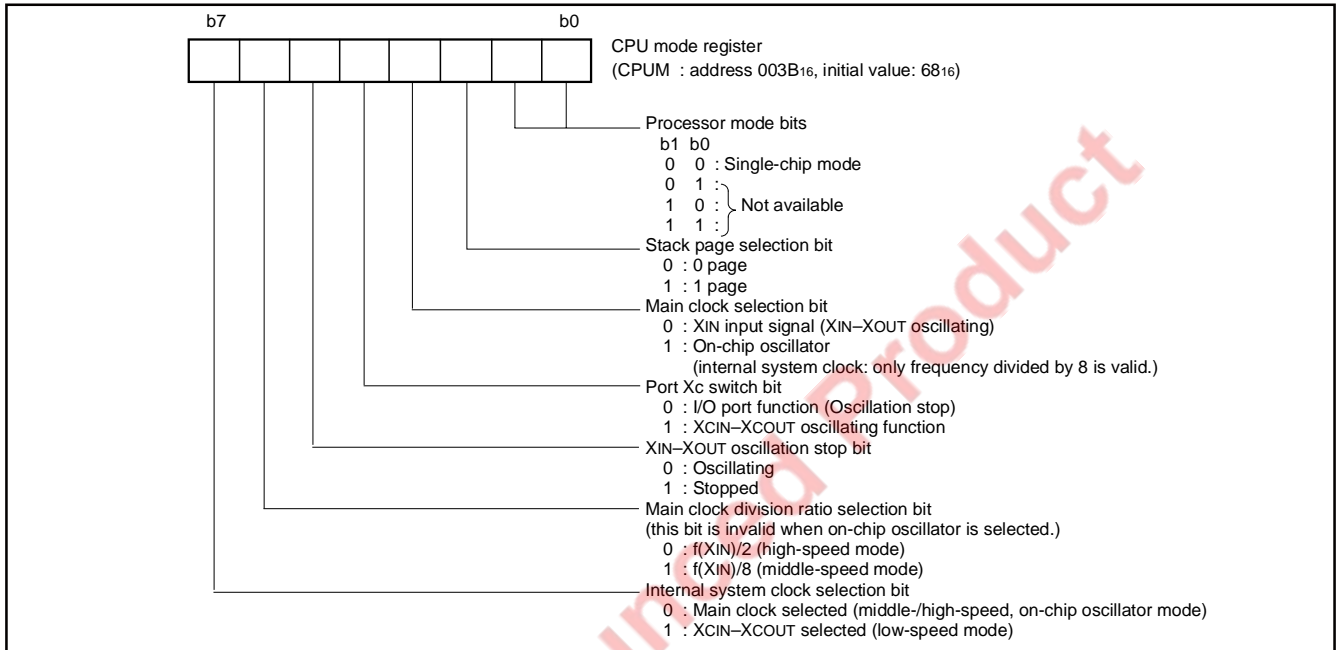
b7 b0

CPU mode register
(CPUM : address 003B$_{16}$, initial value: 68$_{16}$)

Processor mode bits
b1 b0
0 0 : Single-chip mode
0 1 :
1 0 : Not available
1 1 :

Stack page selection bit
0 : 0 page
1 : 1 page

Main clock selection bit
0 : XIN input signal (XIN–XOUT oscillating)
1 : On-chip oscillator
(internal system clock: only frequency divided by 8 is valid.)

Port Xc switch bit
0 : I/O port function (Oscillation stop)
1 : XCIN–XCOUT oscillating function

XIN–XOUT oscillation stop bit
0 : Oscillating
1 : Stopped

Main clock division ratio selection bit
(this bit is invalid when on-chip oscillator is selected.)
0 : f(XIN)/2 (high-speed mode)
1 : f(XIN)/8 (middle-speed mode)

Internal system clock selection bit
0 : Main clock selected (middle-/high-speed, on-chip oscillator mode)
1 : XCIN–XCOUT selected (low-speed mode)

Product